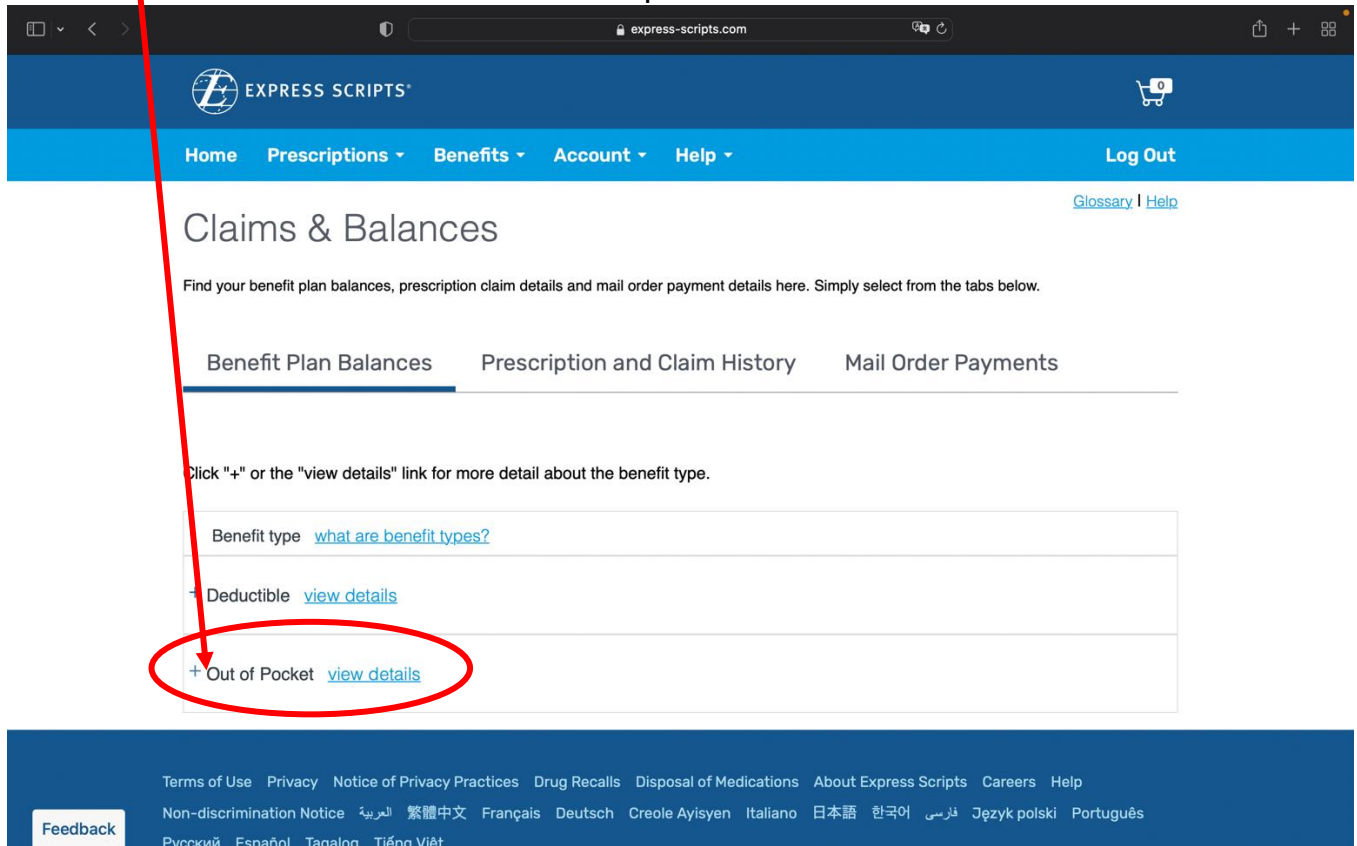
express-scripts.com

EXPRESS SCRIPTS®

0

Home Prescriptions Benefits Account Help Log Out

Glossary | Help

Claims & Balances

Find your benefit plan balances, prescription claim details and mail order payment details here. Simply select from the tabs below.

Benefit Plan Balances Prescription and Claim History Mail Order Payments

Click "+" or the "view details" link for more detail about the benefit type.

Benefit type what are benefit types?

+ Deductible view details

+ Out of Pocket view details

Terms of Use Privacy Notice of Privacy Practices Drug Recalls Disposal of Medications About Express Scripts Careers Help

Non-discrimination Notice العربية 繁體中文 Français Deutsch Creole Ayisyen Italiano 日本語 한국어 فارسی Język polski Português

Feedback

Русский Español Tagalog Tiếng Việt